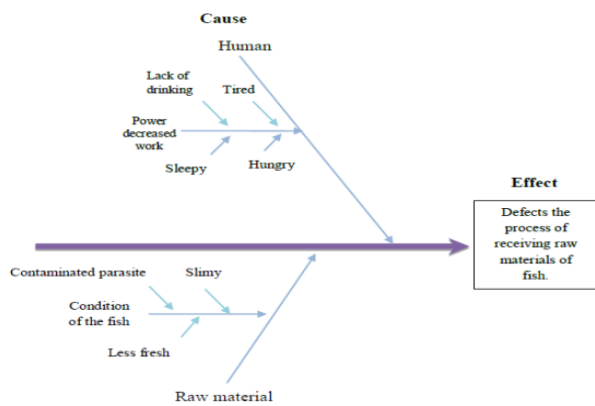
Cause

Human

Lack of drinking

Tired

Power decreased work

Sleepy

Hungry

Effect

Defects the process of receiving raw materials of fish.

Contaminated parasite

Slimy

Condition of the fish

Less fresh

Raw material